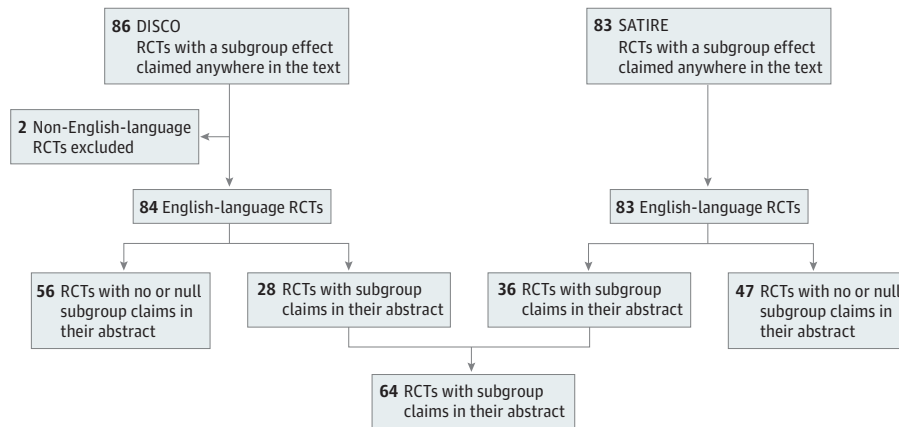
86 DISCO
RCTs with a subgroup effect claimed anywhere in the text

83 SATIRE
RCTs with a subgroup effect claimed anywhere in the text

2 Non-English-language RCTs excluded

84 English-language RCTs

83 English-language RCTs

56 RCTs with no or null subgroup claims in their abstract

28 RCTs with subgroup claims in their abstract

36 RCTs with subgroup claims in their abstract

47 RCTs with no or null subgroup claims in their abstract

64 RCTs with subgroup claims in their abstract